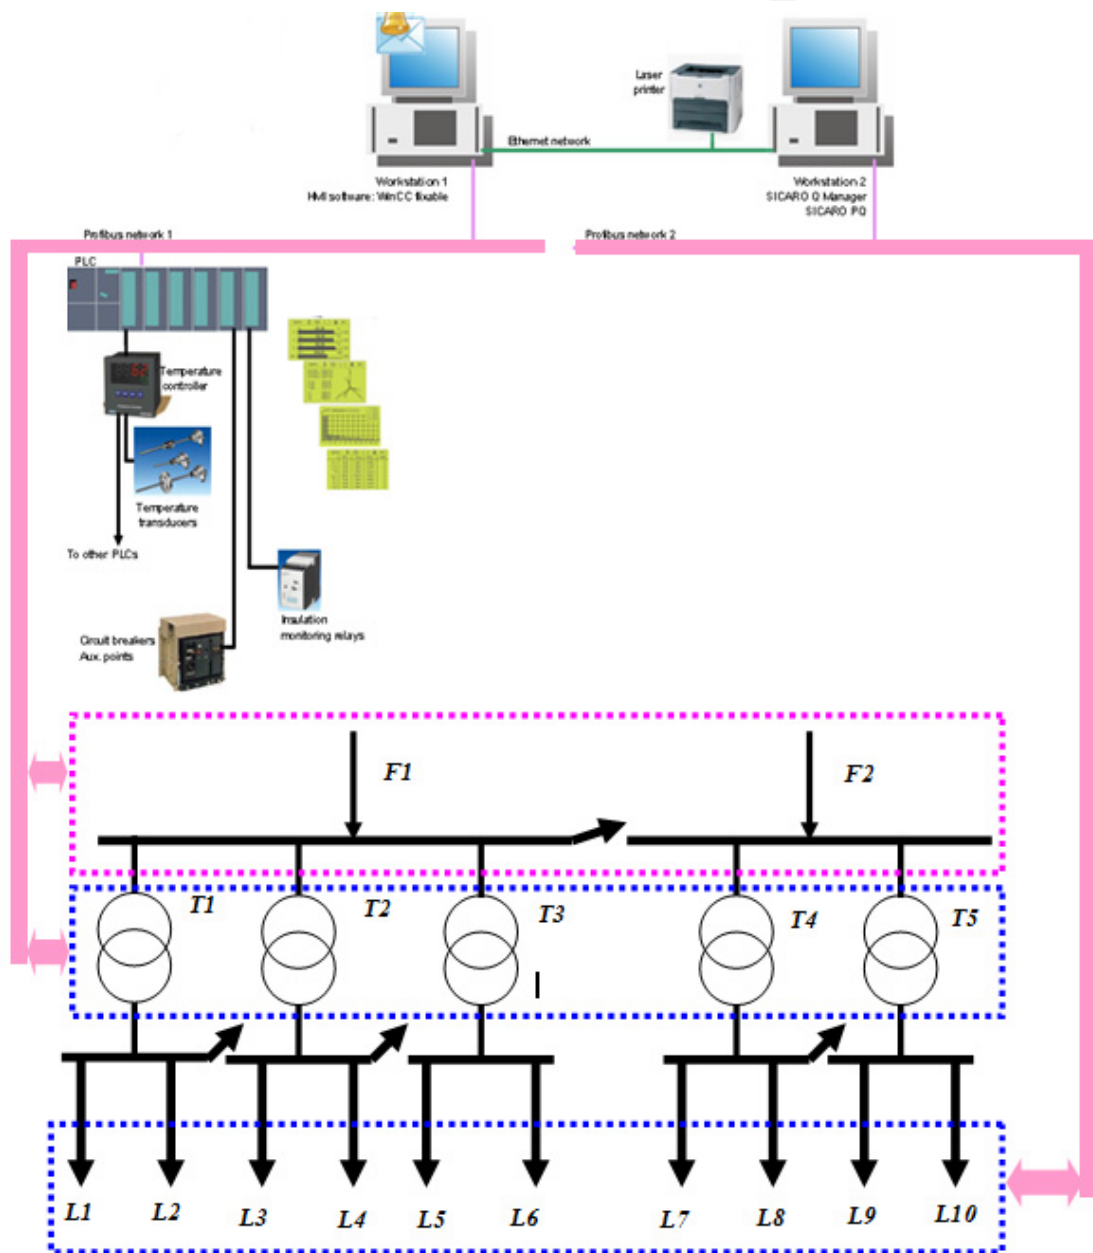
Laser printer

Ethernet network

Workstation 1
HMI software: WinCC flexible

Workstation 2
SICARO Q Manager
SICARO PQ

Profibus network 1

Profibus network 2

PLC

Temperature controller

Temperature transducers

To other PLCs

Insulation monitoring relays

Circuit breakers Aux. points

F1

F2

T1

T2

T3

T4

T5

L1

L2

L3

L4

L5

L6

L7

L8

L9

L10